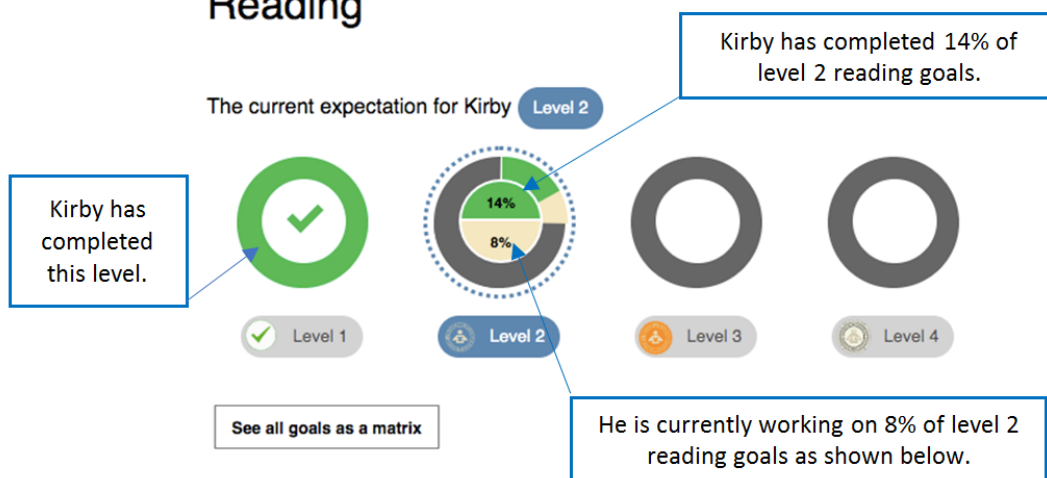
Reading

Kirby has completed 14% of level 2 reading goals.

The current expectation for Kirby Level 2

Kirby has completed this level.

14%

8%

Level 1

Level 2

Level 3

Level 4

See all goals as a matrix

He is currently working on 8% of level 2 reading goals as shown below.